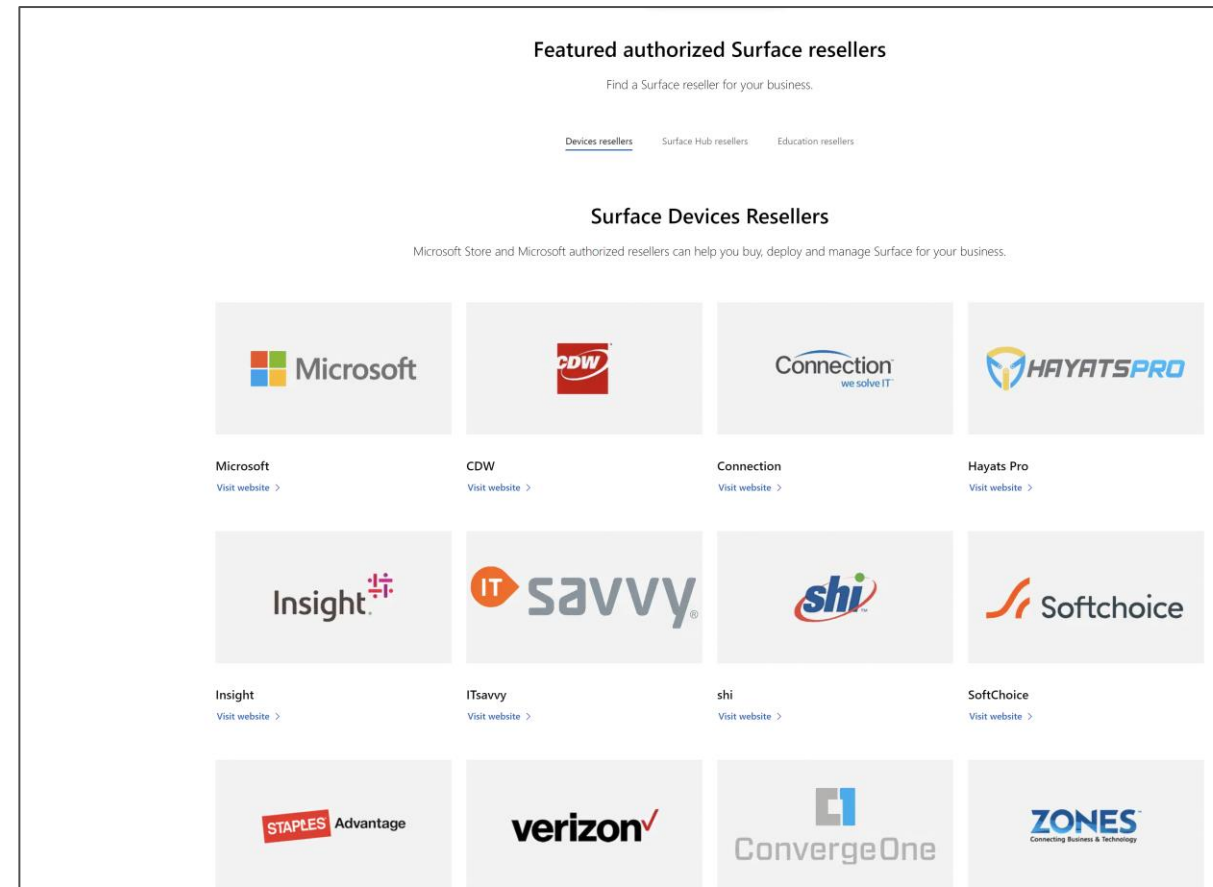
Featured authorized Surface resellers

Find a Surface reseller for your business.

Devices resellers Surface Hub resellers Education resellers

Surface Devices Resellers

Microsoft Store and Microsoft authorized resellers can help you buy, deploy and manage Surface for your business.

Microsoft

CDW

Connection we solve IT

HAYATSPRO

Microsoft
Visit website >

CDW
Visit website >

Connection
Visit website >

Hayats Pro
Visit website >

Insight

IT savvy

shi

Softchoice

Insight
Visit website >

ITsavvy
Visit website >

shi
Visit website >

SoftChoice
Visit website >

STAPLES Advantage

verizon

ConvergeOne

ZONES Connecting Business & Technology